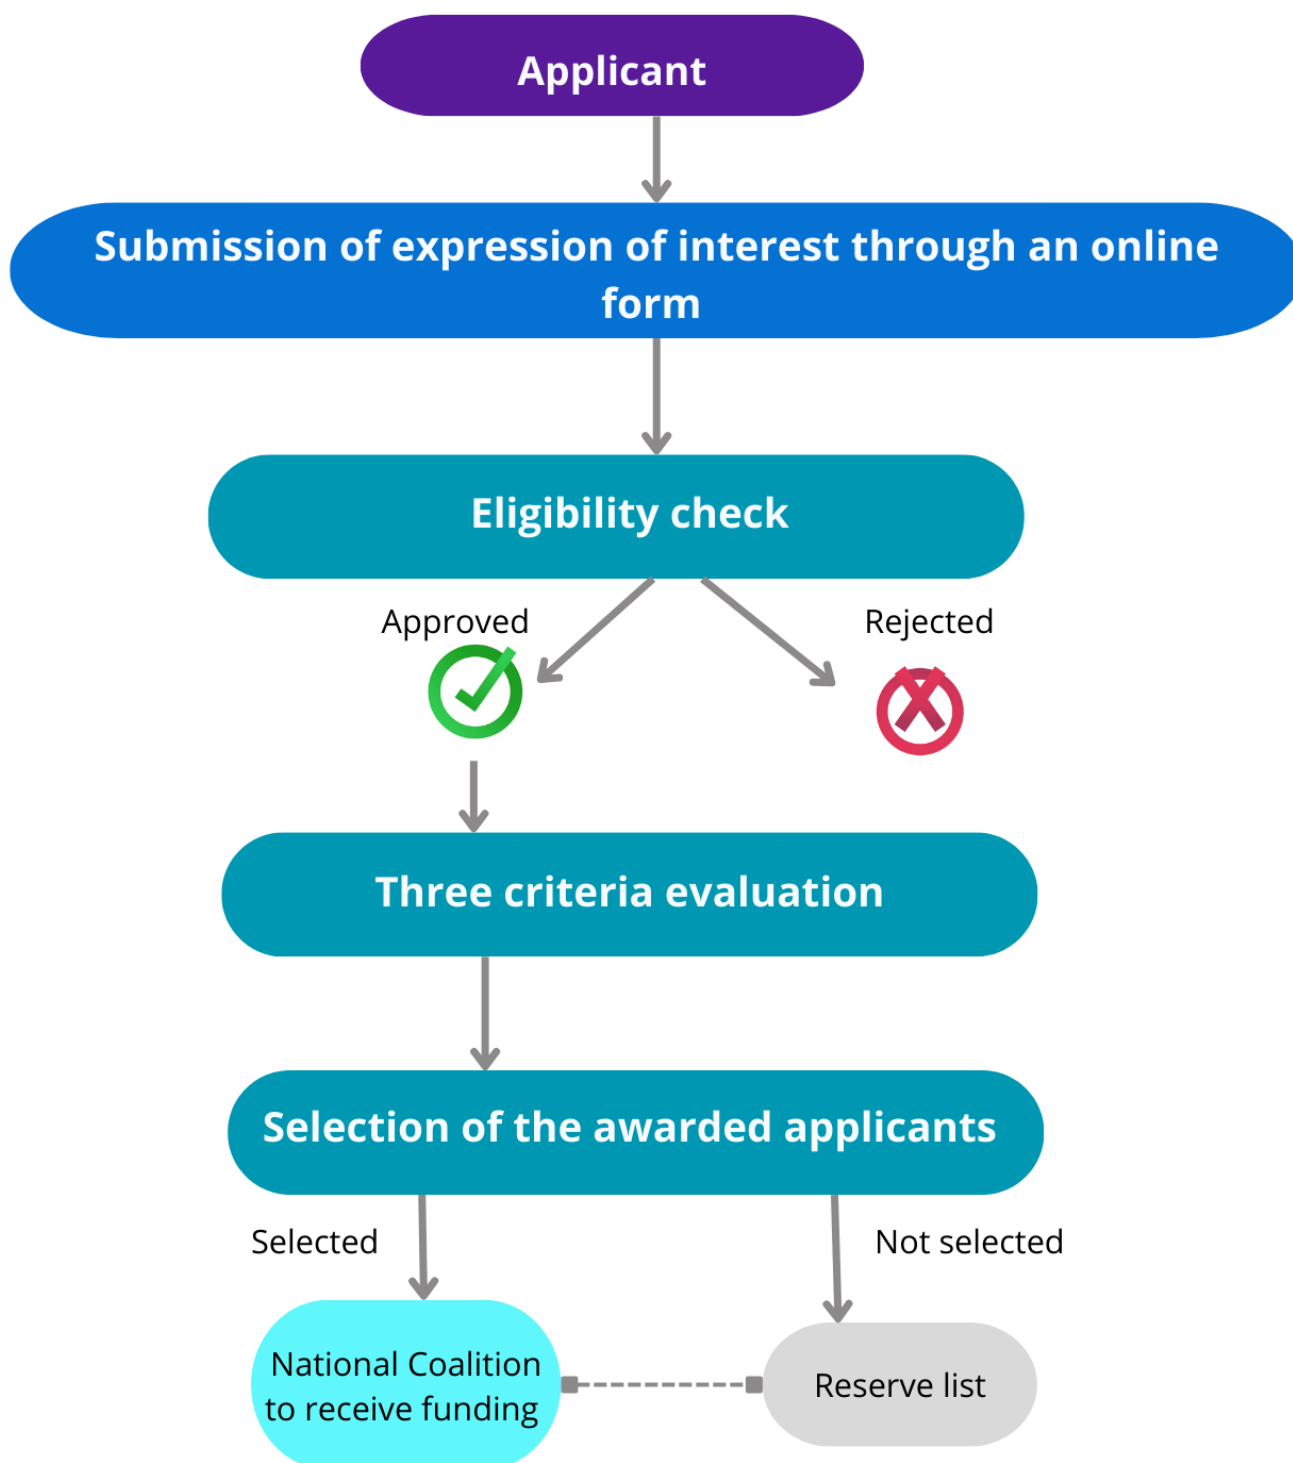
Applicant

Submission of expression of interest through an online form

Eligibility check

Approved

Rejected

Three criteria evaluation

Selection of the awarded applicants

Selected

Not selected

National Coalition to receive funding

Reserve list